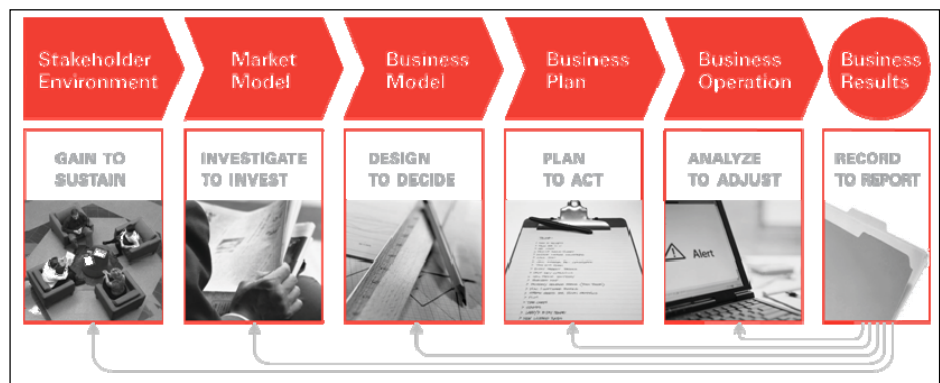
Stakeholder Environment

Market Model

Business Model

Business Plan

Business Operation

Business Results

GAIN TO SUSTAIN

INVESTIGATE TO INVEST

DESIGN TO DECIDE

PLAN TO ACT

ANALYZE TO ADJUST

Alert

RECORD TO REPORT